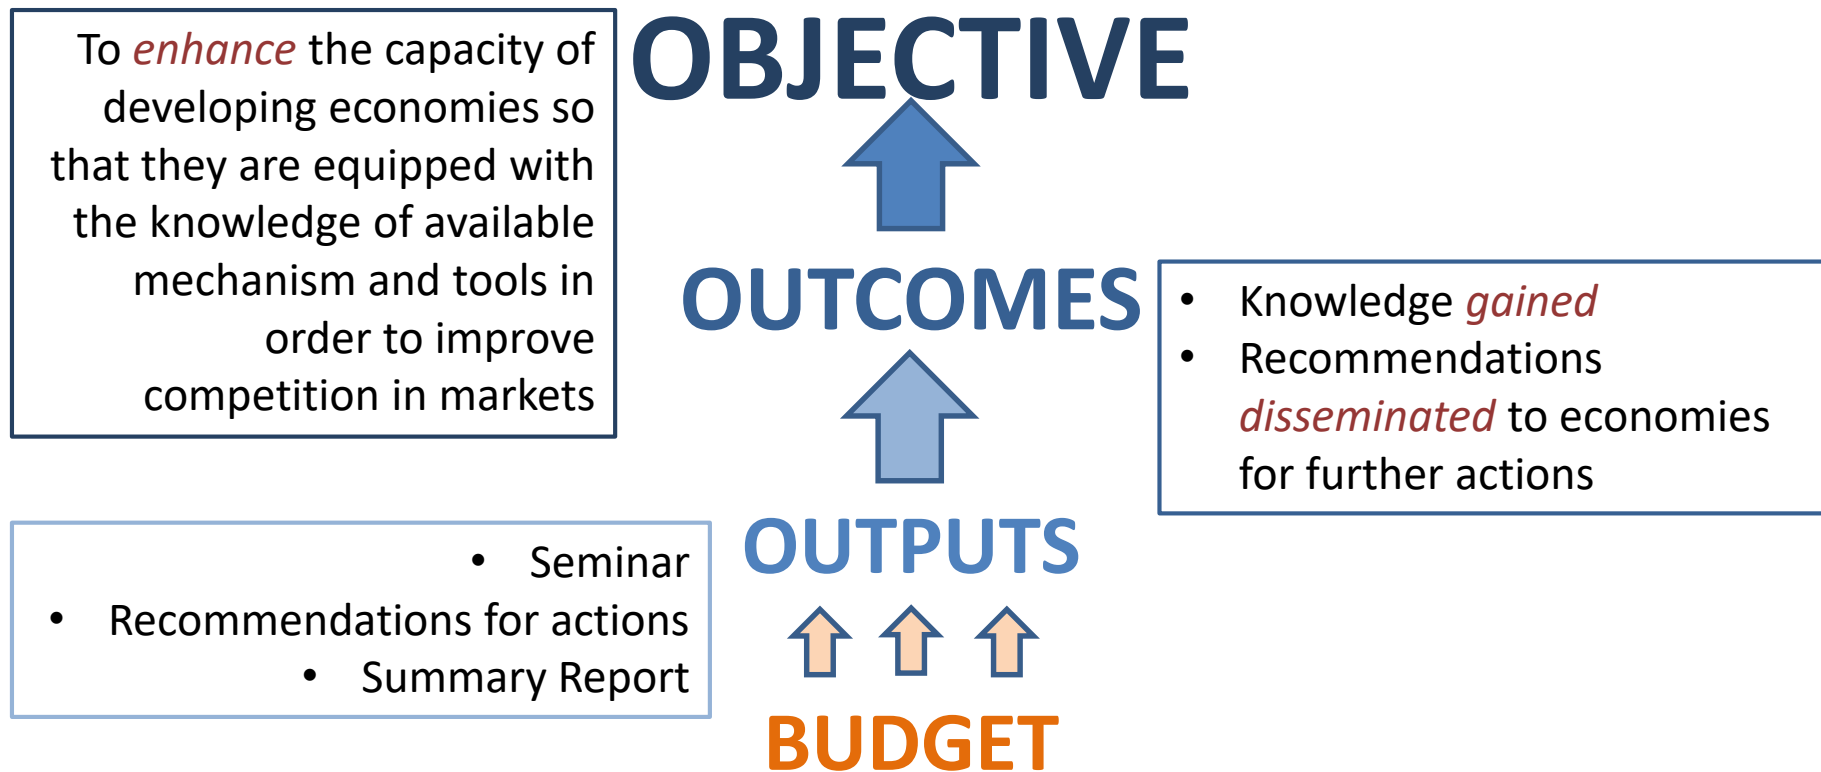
To enhance the capacity of developing economies so that they are equipped with the knowledge of available mechanism and tools in order to improve competition in markets

OBJECTIVE

OUTCOMES

- Knowledge gained
- Recommendations disseminated to economies for further actions

- Seminar
- Recommendations for actions
- Summary Report

OUTPUTS

BUDGET